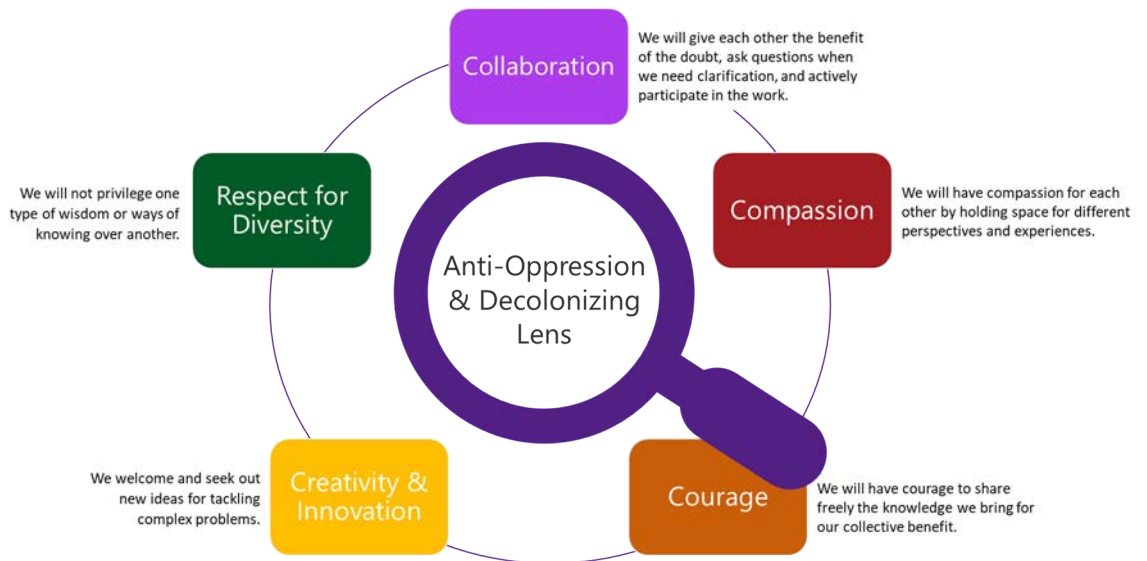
Collaboration

We will give each other the benefit of the doubt, ask questions when we need clarification, and actively participate in the work.

Respect for Diversity

We will not privilege one type of wisdom or ways of knowing over another.

Compassion

We will have compassion for each other by holding space for different perspectives and experiences.

Anti-Oppression & Decolonizing Lens

We welcome and seek out new ideas for tackling complex problems.

Creativity & Innovation

Courage

We will have courage to share freely the knowledge we bring for our collective benefit.